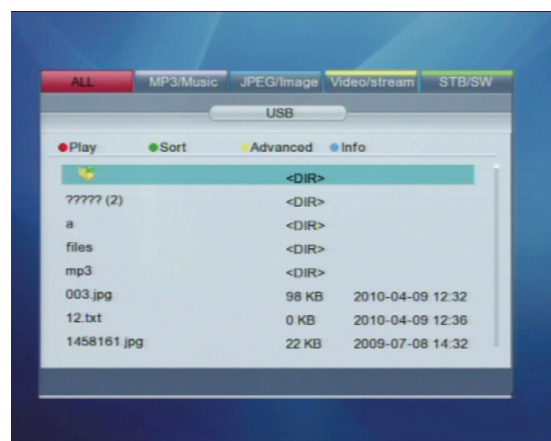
ALL MP3/Music JPEG/Image Video/stream STB/SW

USB

Play Sort Advanced Info

| | | |
|---|---|---|
| | <DIR> | |
| ????? (2) | <DIR> | |
| a | <DIR> | |
| files | <DIR> | |
| mp3 | <DIR> | |
| 003.jpg | 98 KB | 2010-04-09 12:32 |
| 12.txt | 0 KB | 2010-04-09 12:36 |
| 1458161.jpg | 22 KB | 2009-07-08 14:32 |